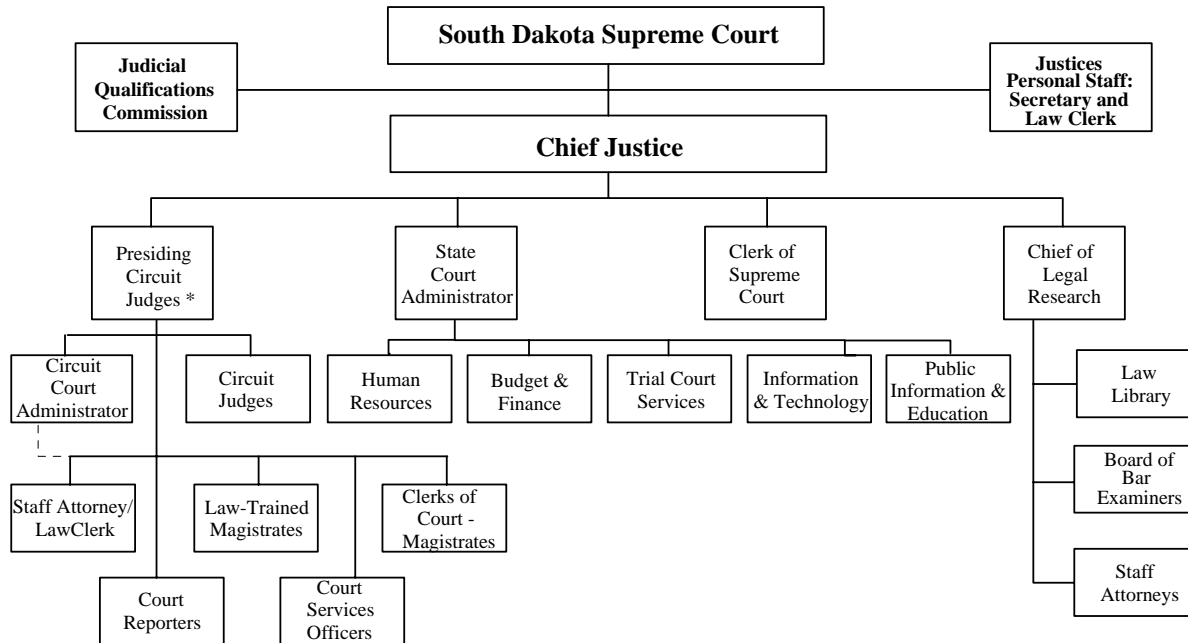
South Dakota Supreme Court

Judicial Qualifications Commission

Justices Personal Staff: Secretary and Law Clerk

Chief Justice

Presiding Circuit Judges *

State Court Administrator

Clerk of Supreme Court

Chief of Legal Research

Circuit Court Administrator

Circuit Judges

Human Resources

Budget & Finance

Trial Court Services

Information & Technology

Public Information & Education

Law Library

Board of Bar Examiners

Staff Attorneys

Staff Attorney/ LawClerk

Law-Trained Magistrates

Clerks of Court - Magistrates

Court Reporters

Court Services Officers